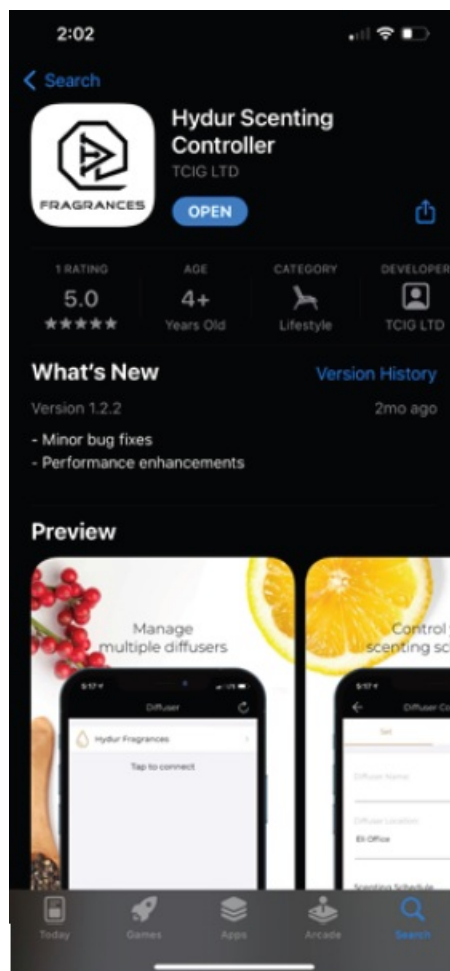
2:02

Search

FRAGRANCES

Hydur Scenting Controller

TCIG LTD

OPEN

1 RATING
5.0
★★★★★

AGE
4+
Years Old

CATEGORY
Lifestyle

DEVELOPER
TCIG LTD

What's New

Version History

Version 1.2.2

2mo ago

- Minor bug fixes
- Performance enhancements

Preview

Manage multiple diffusers

5:17

Diffuser

Hydur Fragrances

Tap to connect

Control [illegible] scenting sc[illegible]

5:17

Diffuser Co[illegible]

Set

Diffuser Name

Diffuser Location

Eli Office

Scenting Schedule

Today

Games

Apps

Arcade

Search